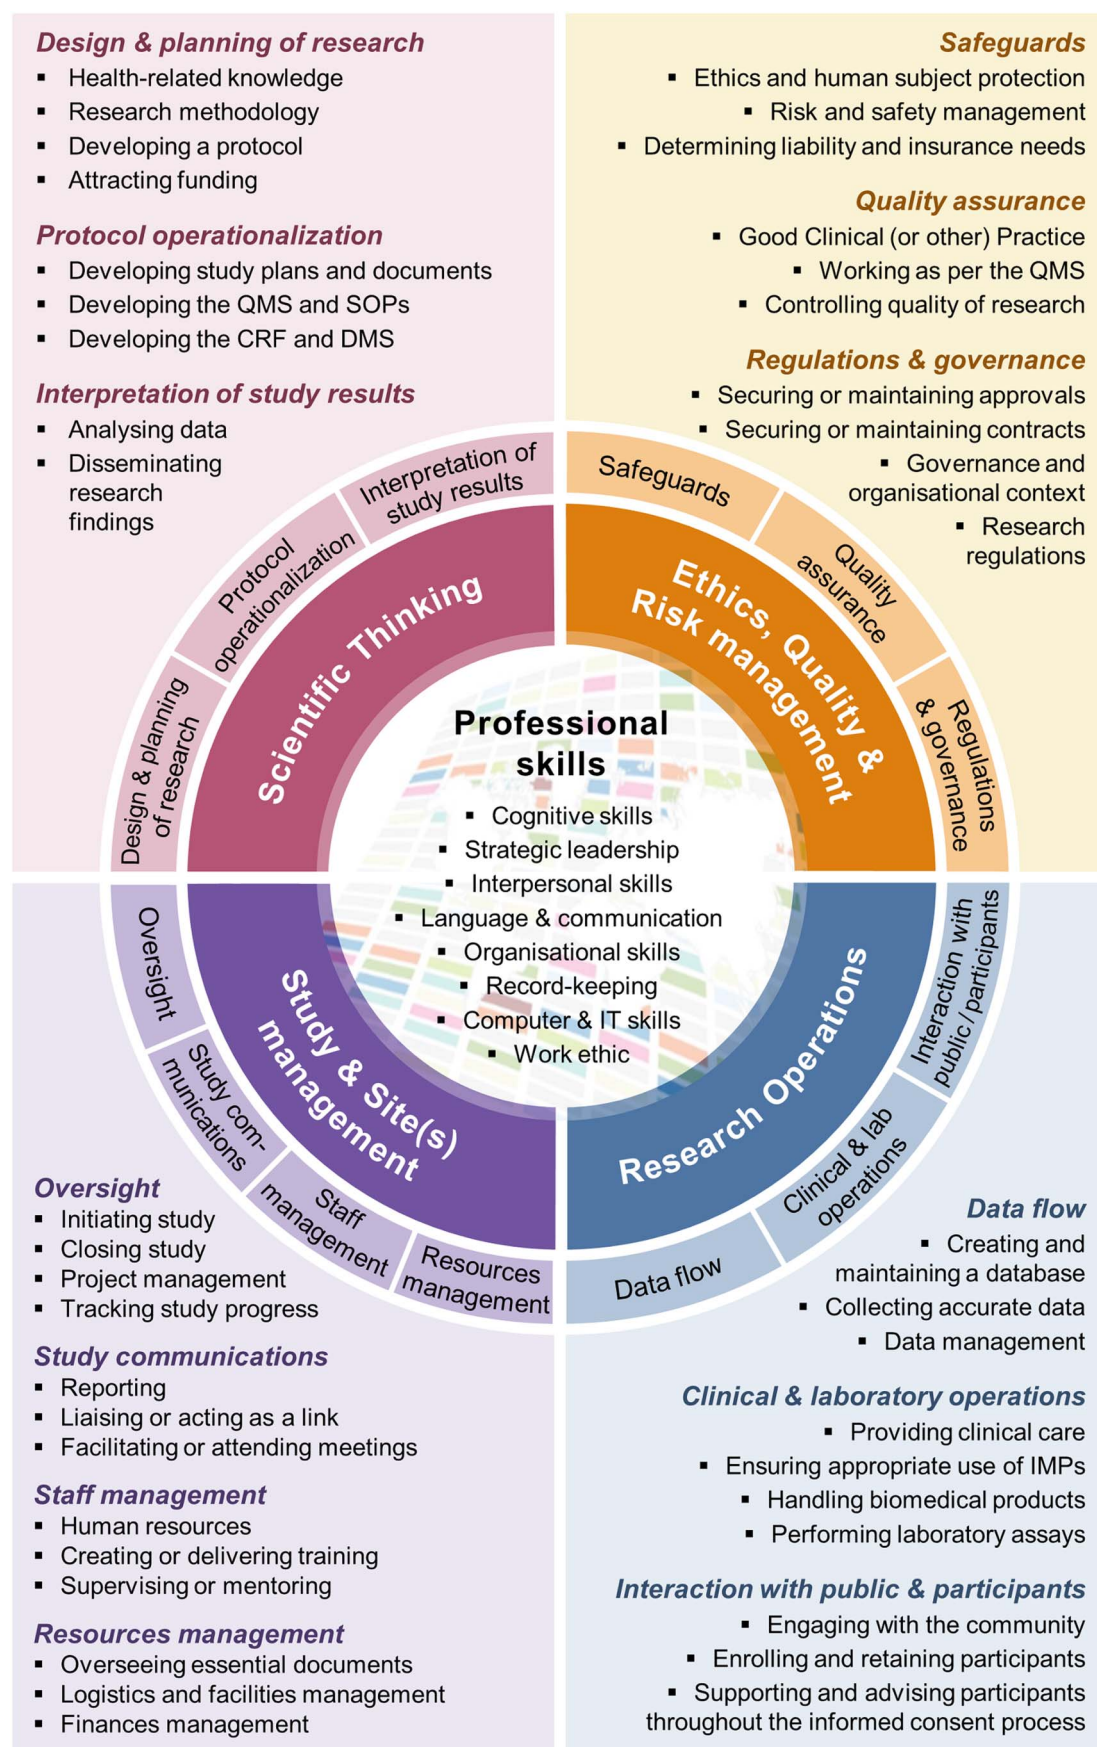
Design & planning of research
- Health-related knowledge
- Research methodology
- Developing a protocol
- Attracting funding

Protocol operationalization
- Developing study plans and documents
- Developing the QMS and SOPs
- Developing the CRF and DMS

Interpretation of study results
- Analysing data
- Disseminating research findings

Safeguards
- Ethics and human subject protection
- Risk and safety management
- Determining liability and insurance needs

Quality assurance
- Good Clinical (or other) Practice
- Working as per the QMS
- Controlling quality of research

Regulations & governance
- Securing or maintaining approvals
- Securing or maintaining contracts
- Governance and organisational context
- Research regulations

Design & planning of research
Protocol operationalization
Interpretation of study results
Safeguards
Quality assurance
Regulations & governance

Scientific Thinking
Ethics, Quality & Risk management

Professional skills
- Cognitive skills
- Strategic leadership
- Interpersonal skills
- Language & communication
- Organisational skills
- Record-keeping
- Computer & IT skills
- Work ethic

Study & Site(s) management
Research Operations

Oversight
Study communications
Staff management
Resources management
Interaction with public / participants
Clinical & lab operations
Data flow

Oversight
- Initiating study
- Closing study
- Project management
- Tracking study progress

Study communications
- Reporting
- Liaising or acting as a link
- Facilitating or attending meetings

Staff management
- Human resources
- Creating or delivering training
- Supervising or mentoring

Resources management
- Overseeing essential documents
- Logistics and facilities management
- Finances management

Data flow
- Creating and maintaining a database
- Collecting accurate data
- Data management

Clinical & laboratory operations
- Providing clinical care
- Ensuring appropriate use of IMPs
- Handling biomedical products
- Performing laboratory assays

Interaction with public & participants
- Engaging with the community
- Enrolling and retaining participants
- Supporting and advising participants throughout the informed consent process